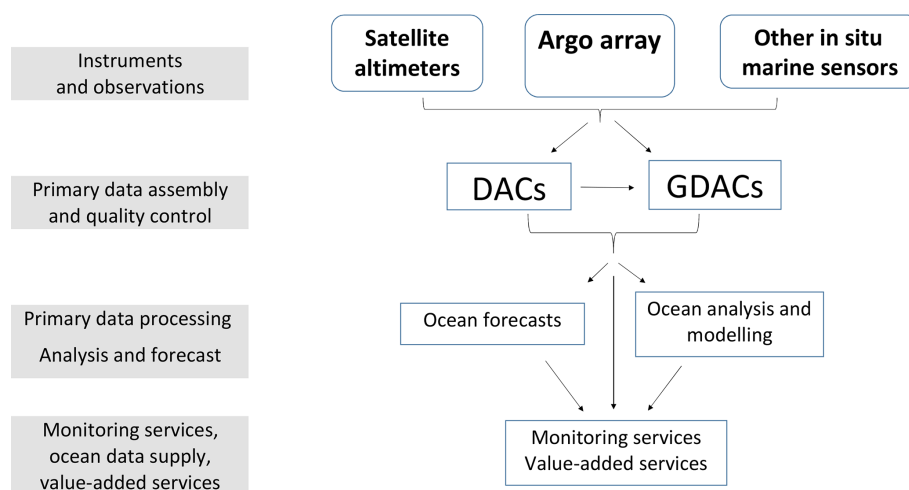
Instruments and observations

Satellite altimeters

Argo array

Other in situ marine sensors

Primary data assembly and quality control

DACs

GDACs

Primary data processing

Analysis and forecast

Ocean forecasts

Ocean analysis and modelling

Monitoring services, ocean data supply, value-added services

Monitoring services
Value-added services